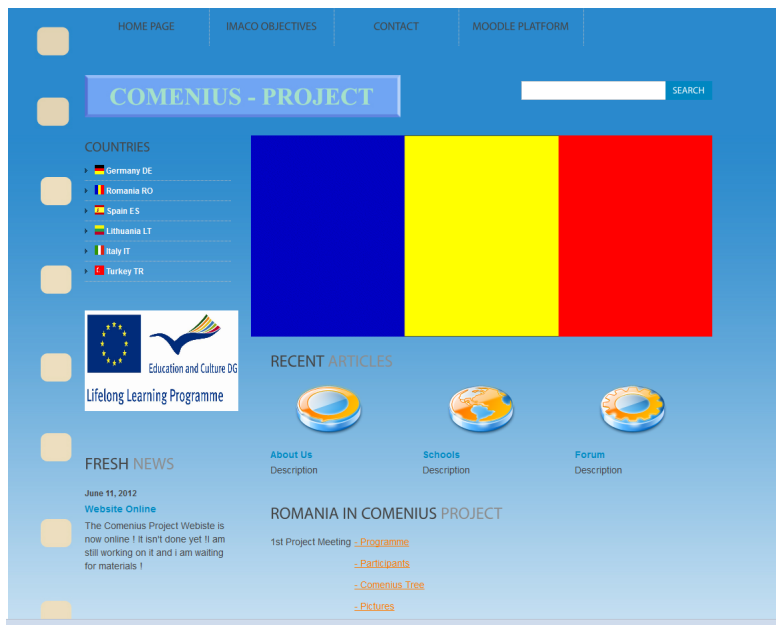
HOME PAGE
IMACO OBJECTIVES
CONTACT
MOODLE PLATFORM

COMENIUS - PROJECT

SEARCH

COUNTRIES
Germany DE
Romania RO
Spain ES
Lithuania LT
Italy IT
Turkey TR

Education and Culture DG
Lifelong Learning Programme

FRESH NEWS
June 11, 2012
Website Online
The Comenius Project Webiste is now online ! It isn't done yet !I am still working on it and i am waiting for materials !

RECENT ARTICLES

About Us
Description
Schools
Description
Forum
Description

ROMANIA IN COMENIUS PROJECT
1st Project Meeting - Programme
- Participants
- Comenius Tree
- Pictures